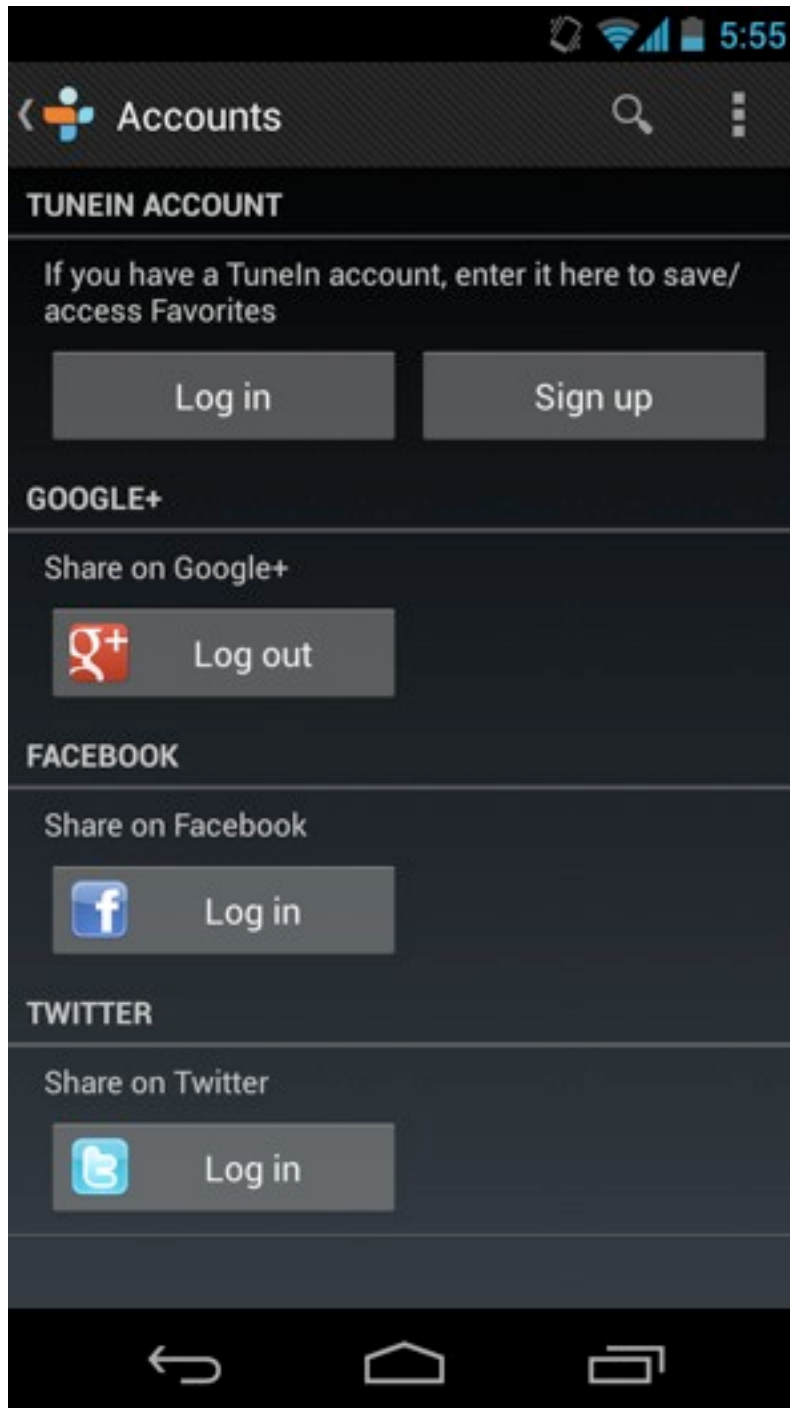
5:55

Accounts

TUNEIN ACCOUNT

If you have a TuneIn account, enter it here to save/ access Favorites

Log in

Sign up

GOOGLE+

Share on Google+

g+ Log out

FACEBOOK

Share on Facebook

f Log in

TWITTER

Share on Twitter

t Log in